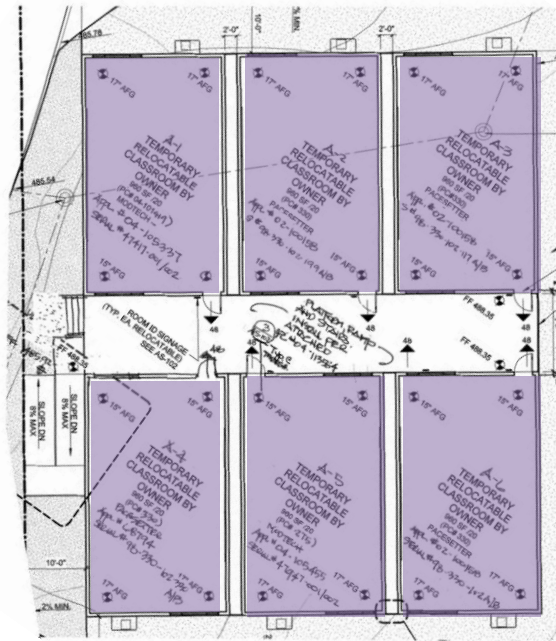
485.78
2'-0"
10'-0"
2% MIN.
2'-0"

17" AFG
A-1
TEMPORARY
RELOCATABLE
CLASSROOM BY
OWNER
960 SF (20
(PC# 04-101447)
MOBILE
APP. # 04-105337
SERIAL # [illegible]
15" AFG
15" AFG

17" AFG
A-2
TEMPORARY
RELOCATABLE
CLASSROOM BY
OWNER
960 SF (20
(PC# 339)
PACESETTER
APP. # 02-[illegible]
SERIAL # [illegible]
15" AFG
15" AFG

17" AFG
A-3
TEMPORARY
RELOCATABLE
CLASSROOM BY
OWNER
960 SF (20
(PC# 339)
PACESETTER
APP. # 02-100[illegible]
SERIAL # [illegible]
15" AFG

485.54

FF 488.35
FF 488.35
48
48
48
46
46
ROOM ID SIGNAGE (TYP. EA. RELOCATABLE) SEE AS-102
PLATFORM, RAMP AND STAIRS INSTALLED PER ATTACHED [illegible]
SLOPE DN. 8% MAX
SLOPE DN. 8% MAX
FF 488.35

15" AFG
15" AFG
A-4
TEMPORARY
RELOCATABLE
CLASSROOM BY
OWNER
960 SF (20
(PC# 339)
PACESETTER
APP. # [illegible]
SERIAL # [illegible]

15" AFG
15" AFG
A-5
TEMPORARY
RELOCATABLE
CLASSROOM BY
OWNER
960 SF (20
(PC# 276)
APP. # 04-105455
SERIAL # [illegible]
17" AFG

15" AFG
15" AFG
A-6
TEMPORARY
RELOCATABLE
CLASSROOM BY
OWNER
960 SF (20
(PC# 339)
PACESETTER
APP. # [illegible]
SERIAL # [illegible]
17" AFG
17" AFG

10'-0"
2% MIN.